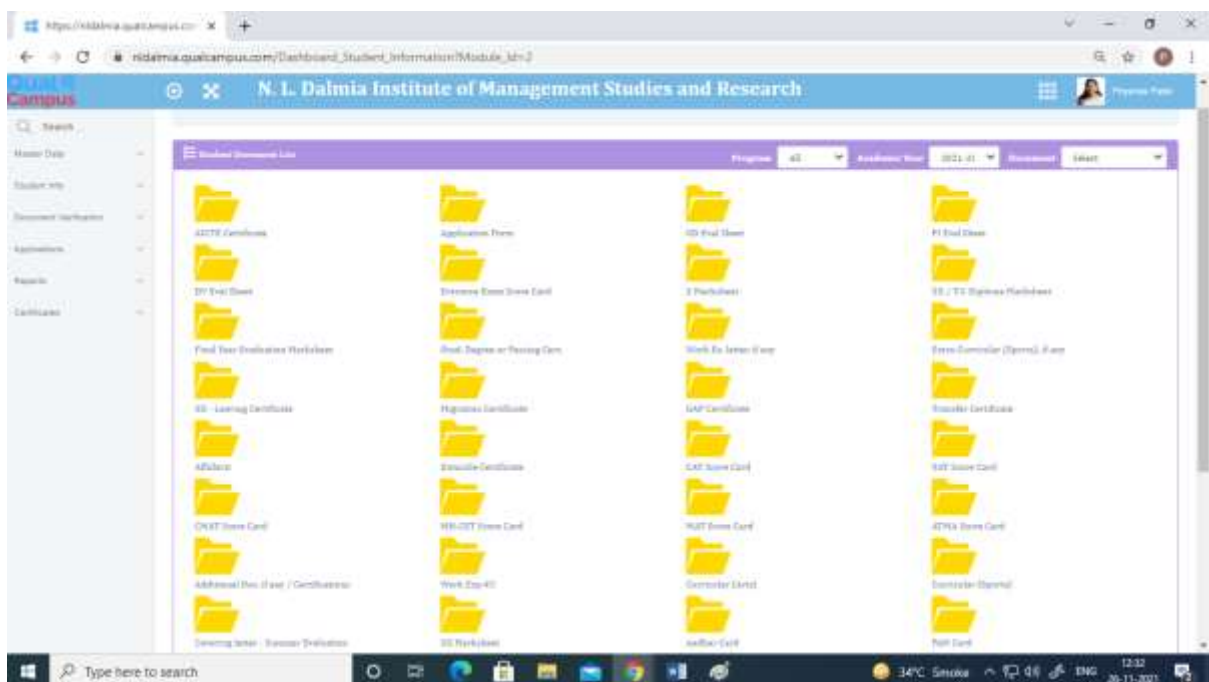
https://nldalmia.qualcampus.co ×   +

nldalmia.qualcampus.com/Dashboard_Student_Information?Module_Id=2

Qual Campus

N. L. Dalmia Institute of Management Studies and Research

Search

Master Data

Student Info

Document Verification

Applications

Reports

Certificates

Student Document List

Program  All   Academic Year  2021-23   Document  Select

AICTE Certificate

Application Form

GD Eval Sheet

PI Eval Sheet

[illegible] Eval Sheet

Entrance Exam Score Card

X Marksheet

XII / T.Y. Diploma Marksheet

Final Year Evaluation Marksheet

Grad. Degree or Passing Cert.

Work Ex letter if any

Extra Curricular (Sports) if any

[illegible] Leaving Certificate

Migration Certificate

GAP Certificate

Transfer Certificate

Affidavit

Domicile Certificate

CAT Score Card

XAT Score Card

CMAT Score Card

MH-CET Score Card

MAT Score Card

ATMA Score Card

Additional Doc (if any) / Certifications

Work Exp-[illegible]

Curricular (Arts)

Curricular (Sports)

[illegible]

XII Marksheet

Aadhar Card

PAN Card

Type here to search

34°C Smoke   ENG   12:32   26-11-2021